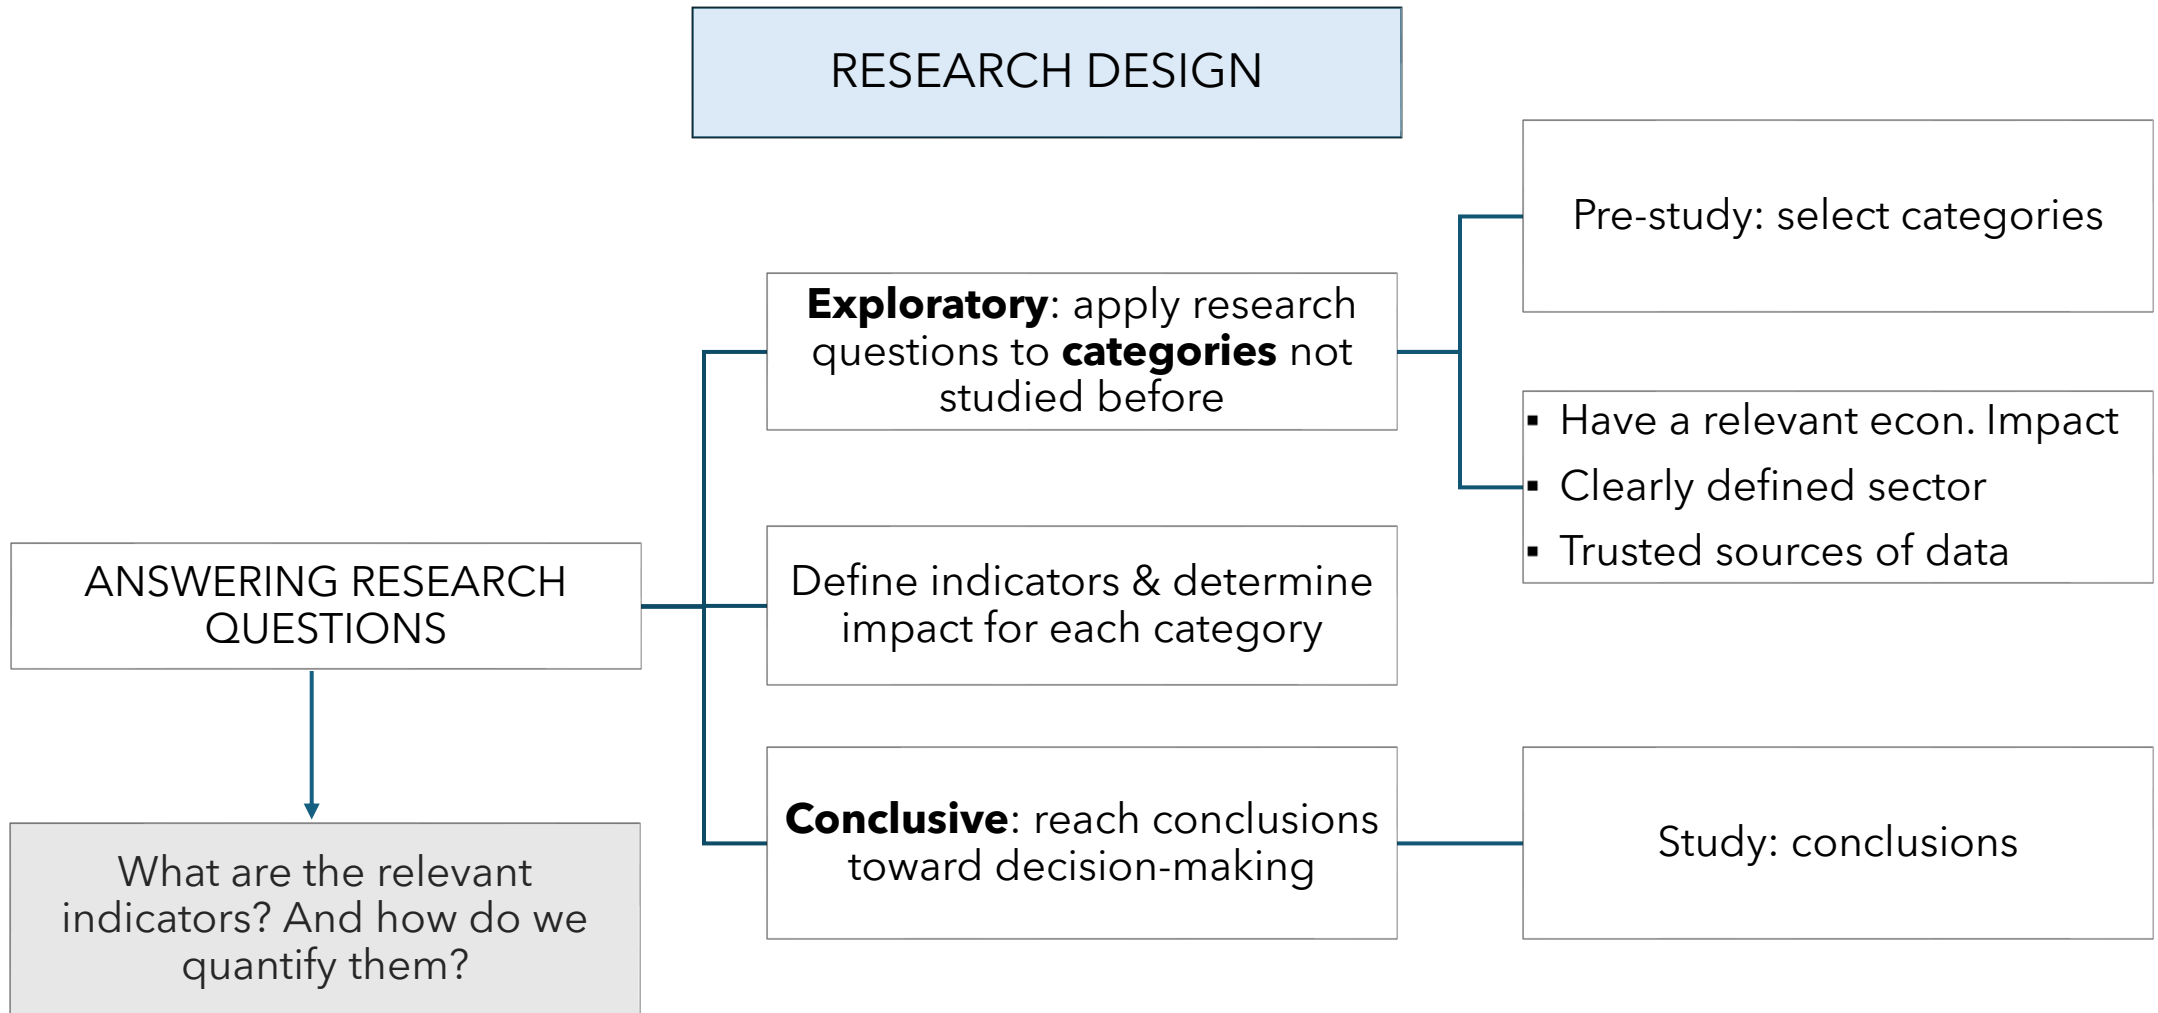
RESEARCH DESIGN

ANSWERING RESEARCH QUESTIONS

What are the relevant indicators? And how do we quantify them?

**Exploratory**: apply research questions to **categories** not studied before

Define indicators & determine impact for each category

**Conclusive**: reach conclusions toward decision-making

Pre-study: select categories

- Have a relevant econ. Impact
- Clearly defined sector
- Trusted sources of data

Study: conclusions